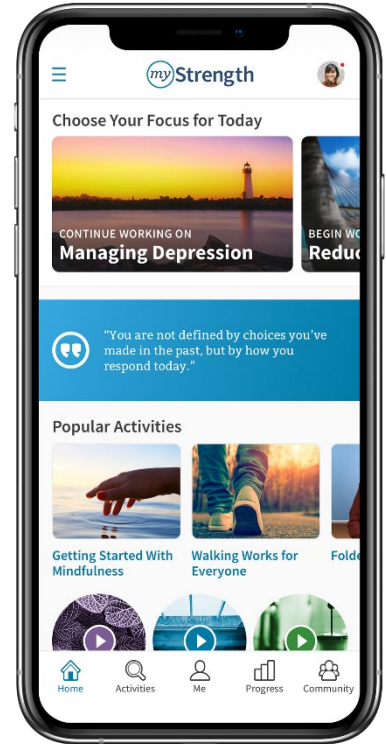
myStrength

Choose Your Focus for Today

CONTINUE WORKING ON
Managing Depression

BEGIN WO
Reduc

"You are not defined by choices you've made in the past, but by how you respond today."

Popular Activities

Getting Started With Mindfulness

Walking Works for Everyone

Folde

Home
Activities
Me
Progress
Community